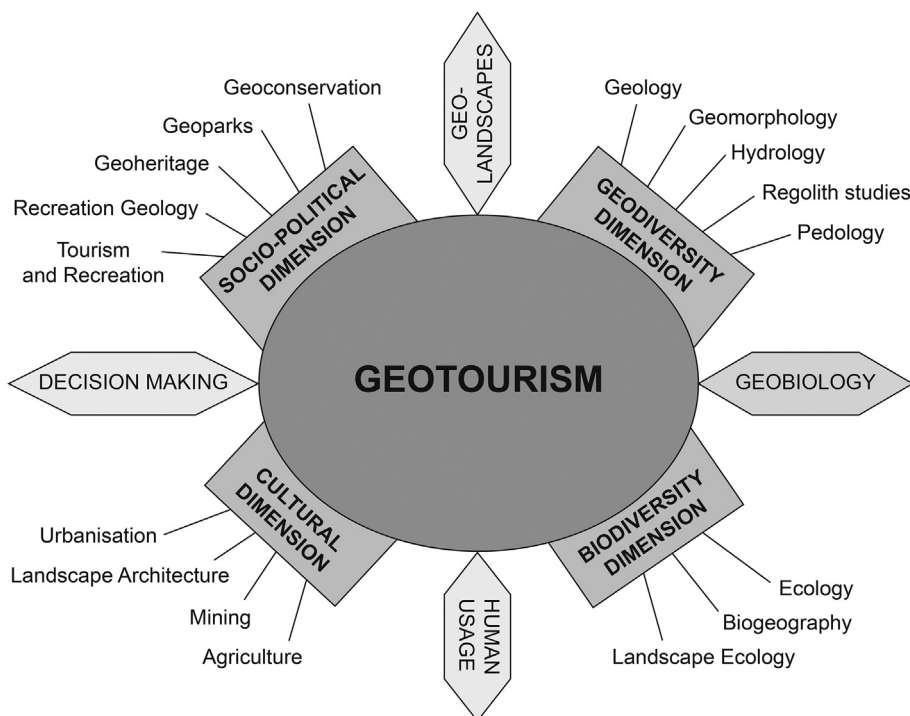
GEO-LANDSCAPES

Geoconservation
Geoparks
Geoheritage
Recreation Geology
Tourism and Recreation

SOCIO-POLITICAL DIMENSION

Geology
Geomorphology
Hydrology
Regolith studies
Pedology

GEODIVERSITY DIMENSION

DECISION MAKING

GEOTOURISM

GEOBIOLOGY

CULTURAL DIMENSION

Urbanisation
Landscape Architecture
Mining
Agriculture

HUMAN USAGE

BIODIVERSITY DIMENSION

Ecology
Biogeography
Landscape Ecology